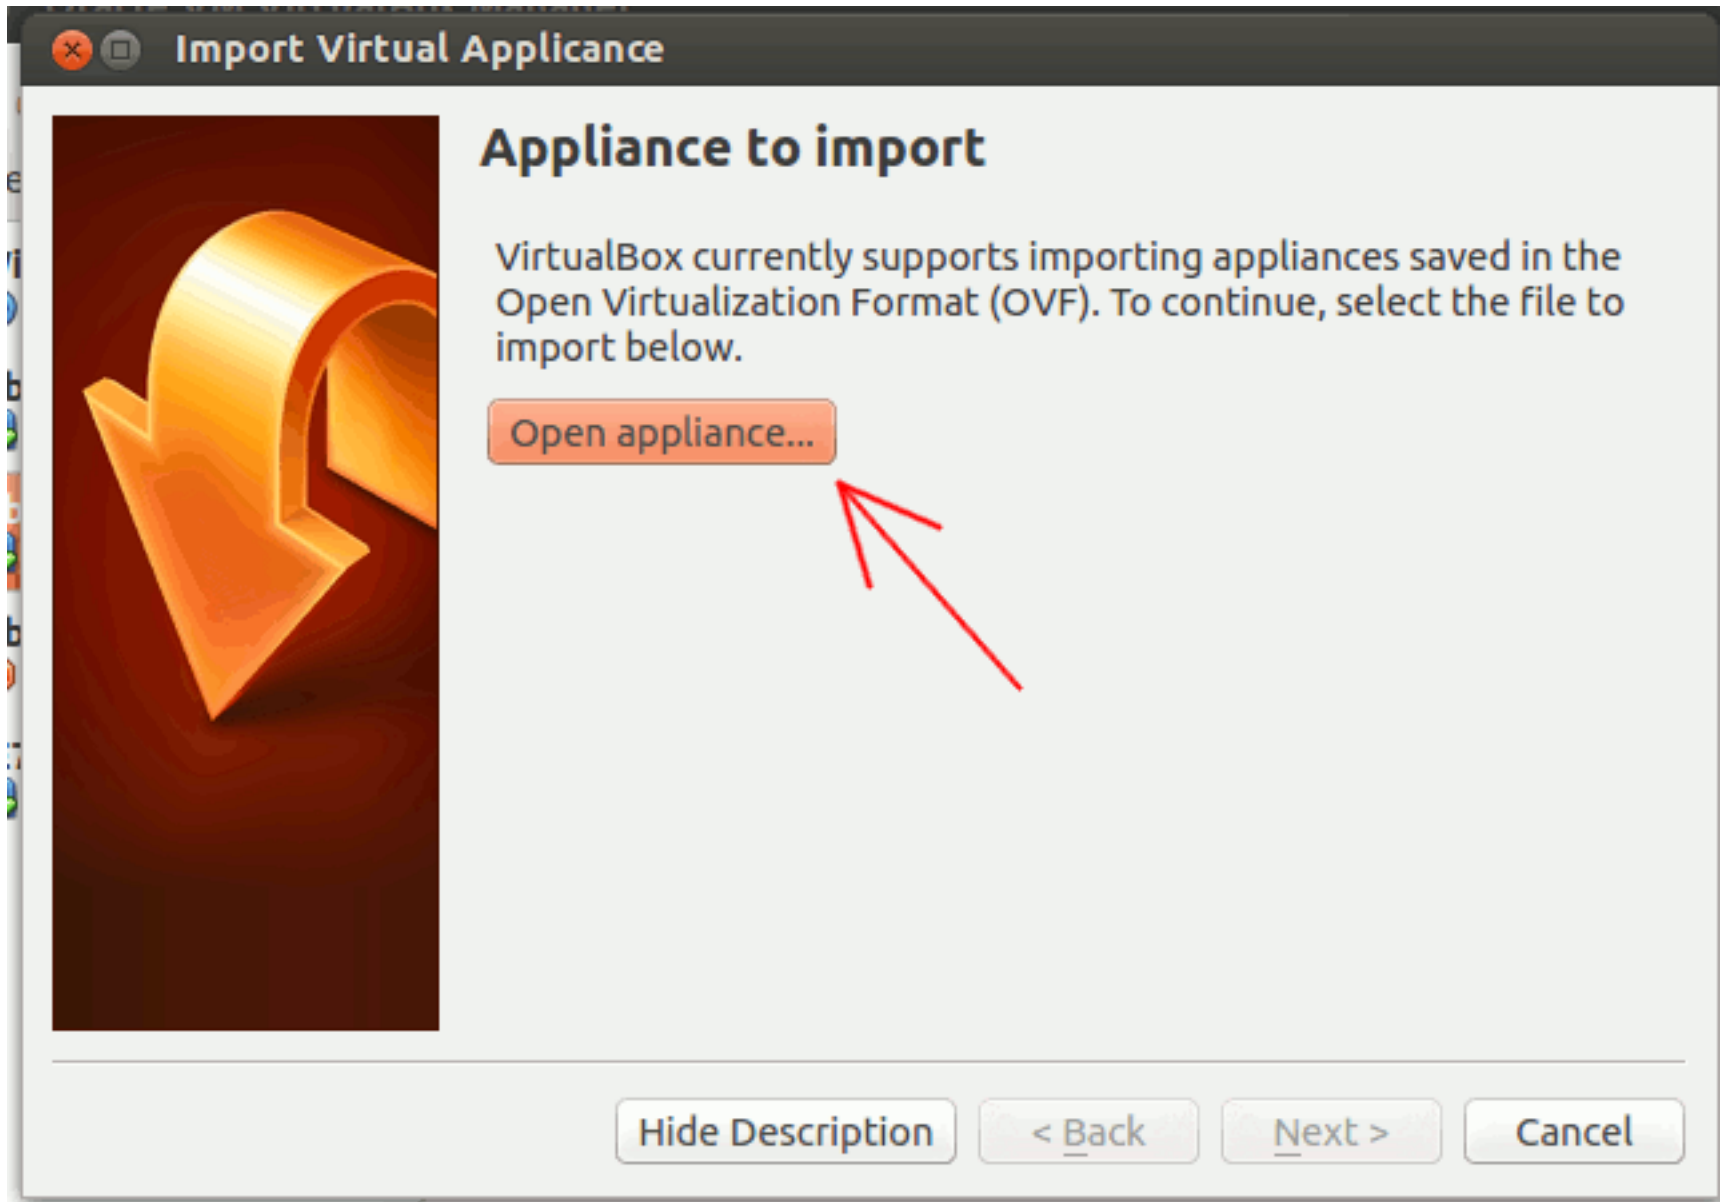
Import Virtual Applicance

Appliance to import

VirtualBox currently supports importing appliances saved in the Open Virtualization Format (OVF). To continue, select the file to import below.

Open appliance...

Hide Description

< Back

Next >

Cancel